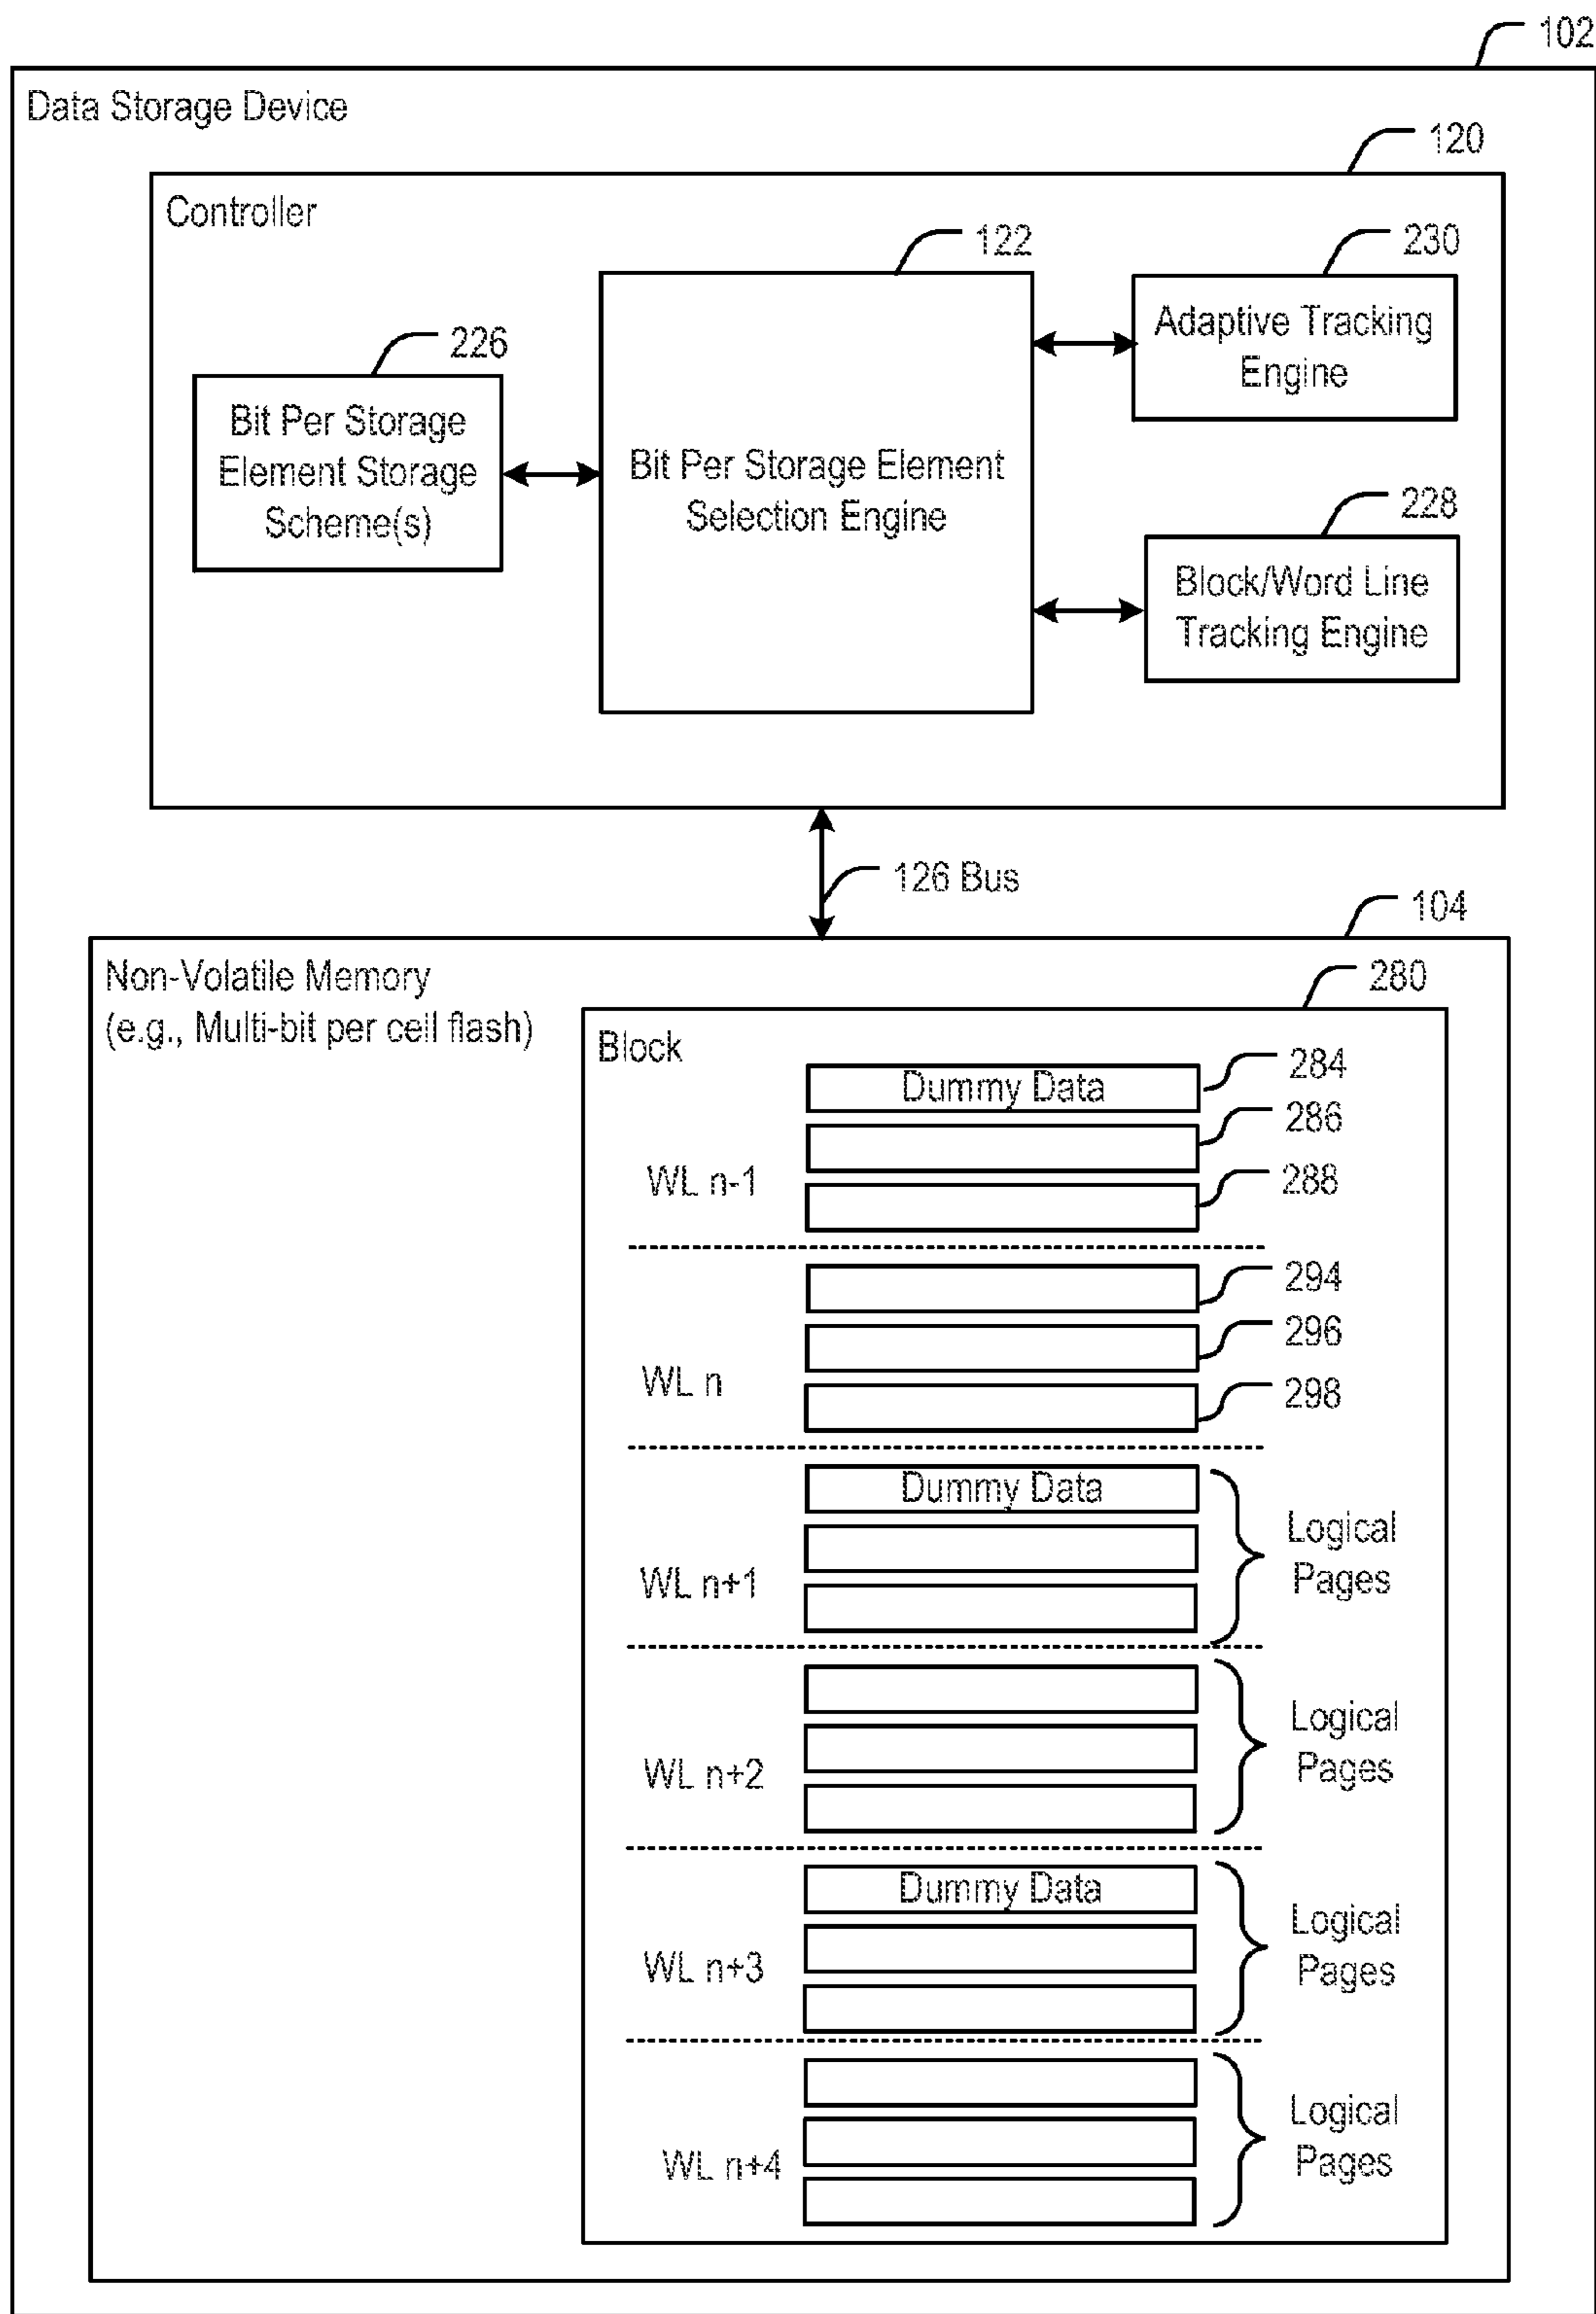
102

Data Storage Device

120

Controller

122

230

226

Adaptive Tracking Engine

Bit Per Storage Element Storage Scheme(s)

Bit Per Storage Element Selection Engine

228

Block/Word Line Tracking Engine

126 Bus

104

Non-Volatile Memory (e.g., Multi-bit per cell flash)

280

Block

Dummy Data

284

286

WL n-1

288

294

296

WL n

298

Dummy Data

WL n+1

Logical Pages

WL n+2

Logical Pages

Dummy Data

WL n+3

Logical Pages

WL n+4

Logical Pages